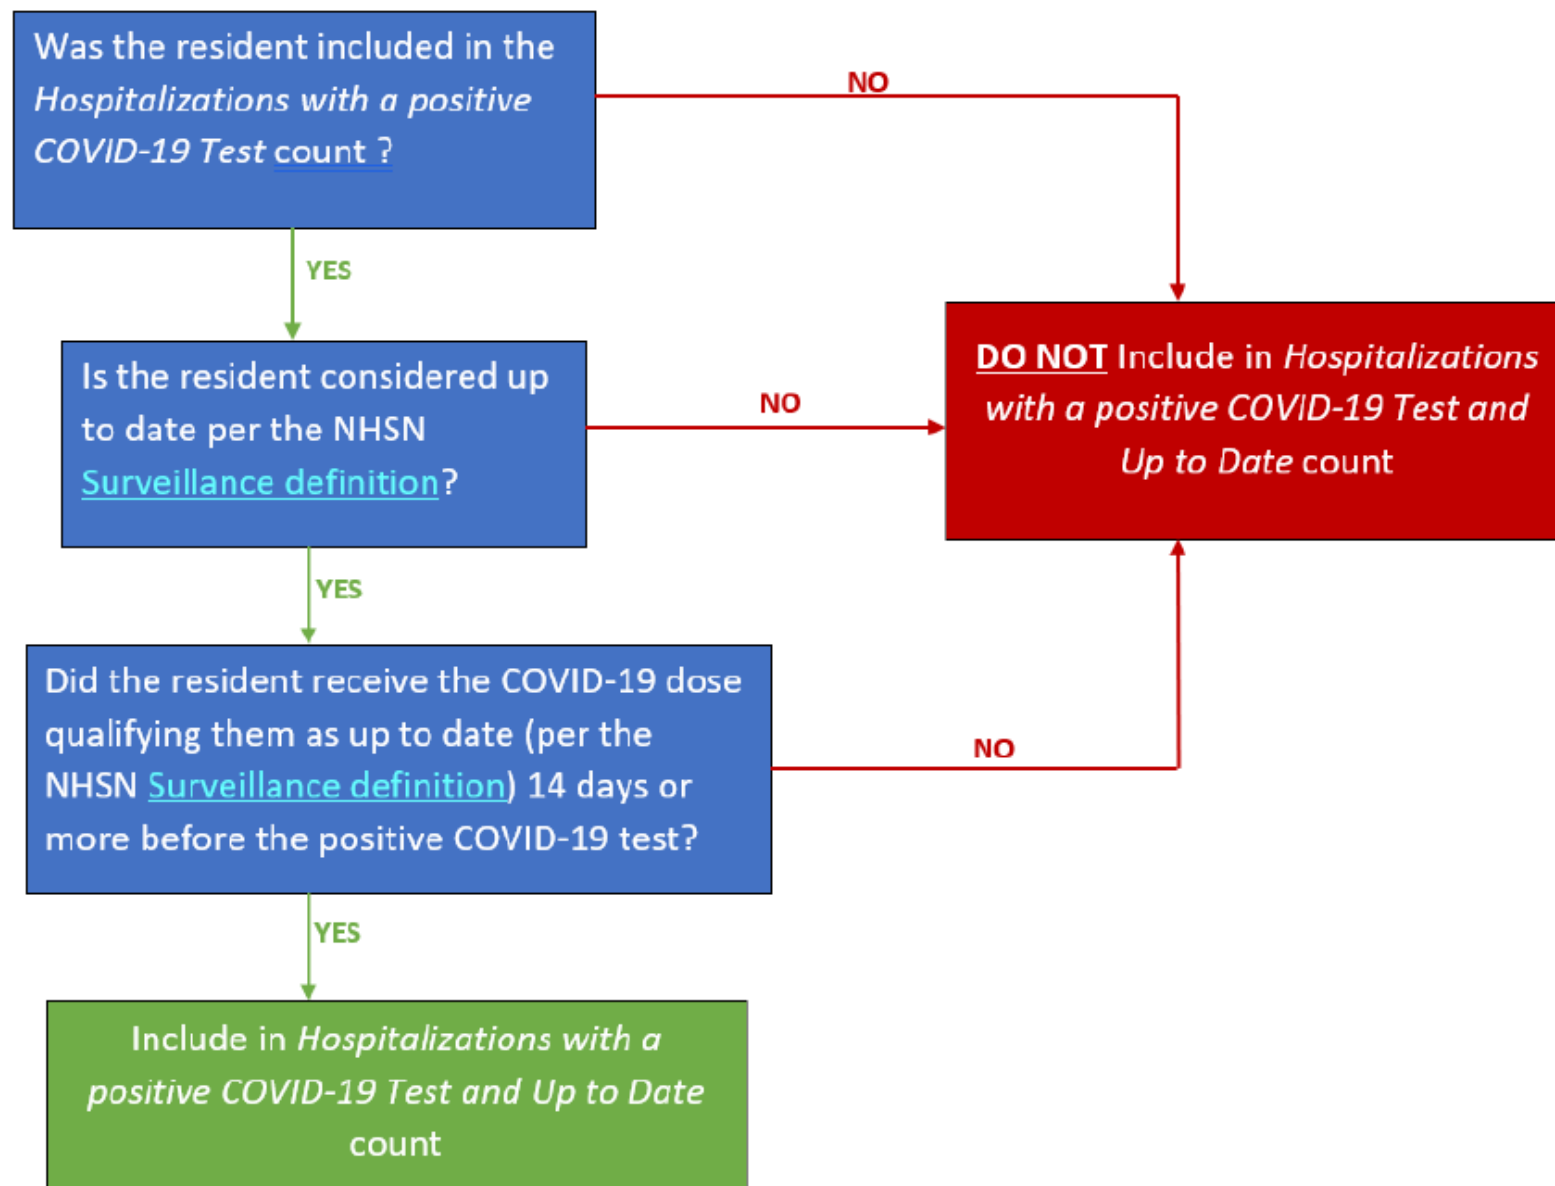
Was the resident included in the Hospitalizations with a positive COVID-19 Test count ?

NO

YES

Is the resident considered up to date per the NHSN Surveillance definition?

NO

DO NOT Include in Hospitalizations with a positive COVID-19 Test and Up to Date count

YES

Did the resident receive the COVID-19 dose qualifying them as up to date (per the NHSN Surveillance definition) 14 days or more before the positive COVID-19 test?

NO

YES

Include in Hospitalizations with a positive COVID-19 Test and Up to Date count